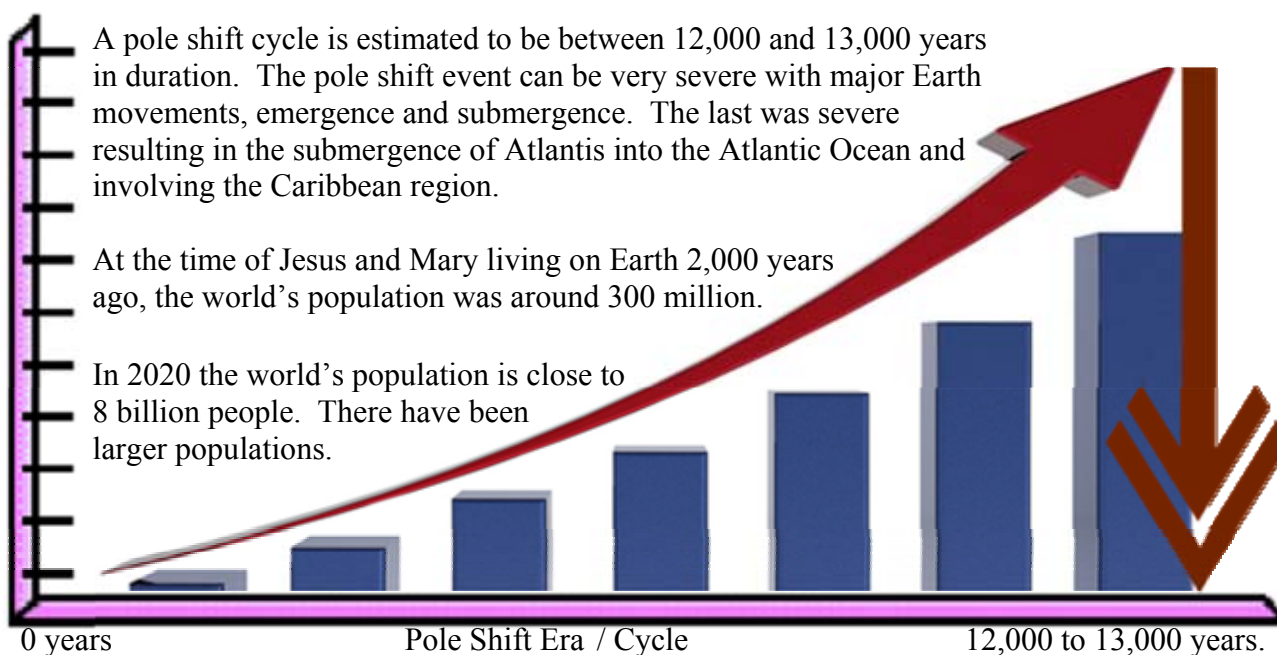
A pole shift cycle is estimated to be between 12,000 and 13,000 years in duration. The pole shift event can be very severe with major Earth movements, emergence and submergence. The last was severe resulting in the submergence of Atlantis into the Atlantic Ocean and involving the Caribbean region.

At the time of Jesus and Mary living on Earth 2,000 years ago, the world's population was around 300 million.

In 2020 the world's population is close to 8 billion people. There have been larger populations.

0 years Pole Shift Era / Cycle 12,000 to 13,000 years.